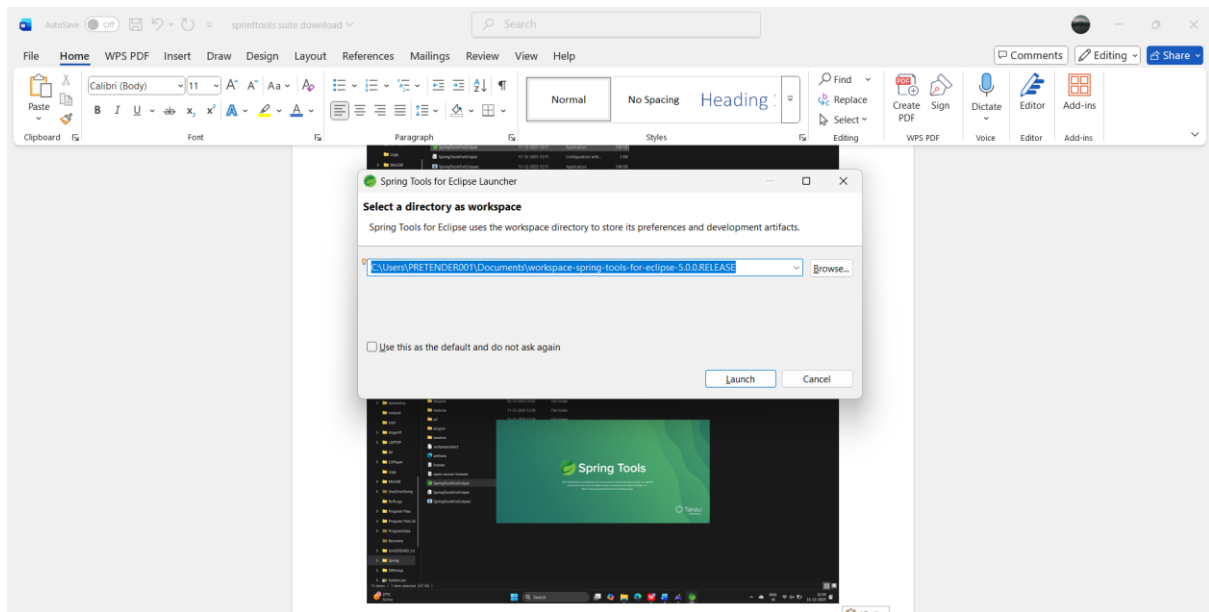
AutoSave Off sprinftools suite download

Search

File Home WPS PDF Insert Draw Design Layout References Mailings Review View Help

Comments Editing Share

Paste

Calibri (Body) 11

Normal No Spacing Heading 1

Find Replace Select

Create PDF Sign Dictate Editor Add-ins

Clipboard Font Paragraph Styles Editing WPS PDF Voice Editor Add-ins

Spring Tools for Eclipse Launcher

Select a directory as workspace

Spring Tools for Eclipse uses the workspace directory to store its preferences and development artifacts.

C:\Users\PRETENDER001\Documents\workspace-spring-tools-for-eclipse-5.0.0.RELEASE

Browse...

Use this as the default and do not ask again

Launch Cancel

Spring Tools

Tanzu